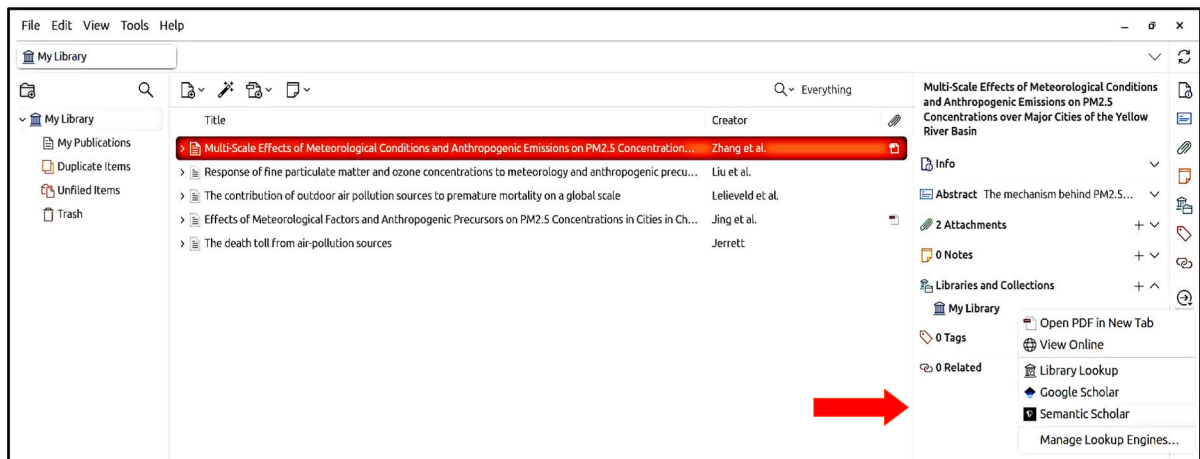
File Edit View Tools Help

My Library

My Library
My Publications
Duplicate Items
Unfiled Items
Trash

Everything

| Title | Creator |
|---|---|
| Multi-Scale Effects of Meteorological Conditions and Anthropogenic Emissions on PM2.5 Concentration... | Zhang et al. |
| Response of fine particulate matter and ozone concentrations to meteorology and anthropogenic precu... | Liu et al. |
| The contribution of outdoor air pollution sources to premature mortality on a global scale | Lelieveld et al. |
| Effects of Meteorological Factors and Anthropogenic Precursors on PM2.5 Concentrations in Cities in Ch... | Jing et al. |
| The death toll from air-pollution sources | Jerrett |

Multi-Scale Effects of Meteorological Conditions and Anthropogenic Emissions on PM2.5 Concentrations over Major Cities of the Yellow River Basin

Info
Abstract The mechanism behind PM2.5...
2 Attachments
0 Notes
Libraries and Collections
My Library
0 Tags
0 Related

Open PDF in New Tab
View Online
Library Lookup
Google Scholar
Semantic Scholar
Manage Lookup Engines...